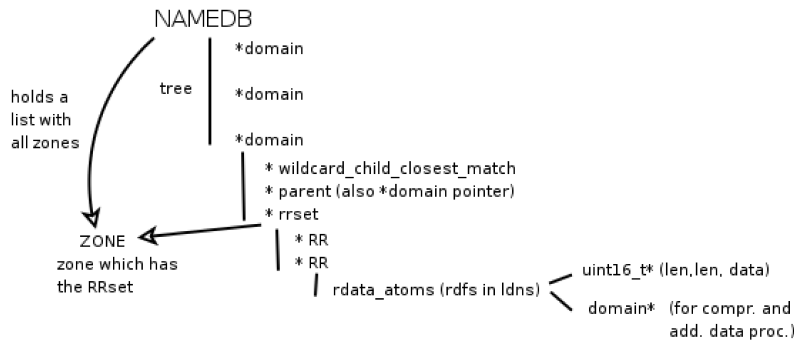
NAMEDB

holds a list with all zones

tree

*domain

*domain

*domain

* wildcard_child_closest_match
* parent (also *domain pointer)
* rrset

ZONE
zone which has the RRset

* RR
* RR

rdata_atoms (rdfs in ldns)

uint16_t* (len,len, data)

domain* (for compr. and add. data proc.)